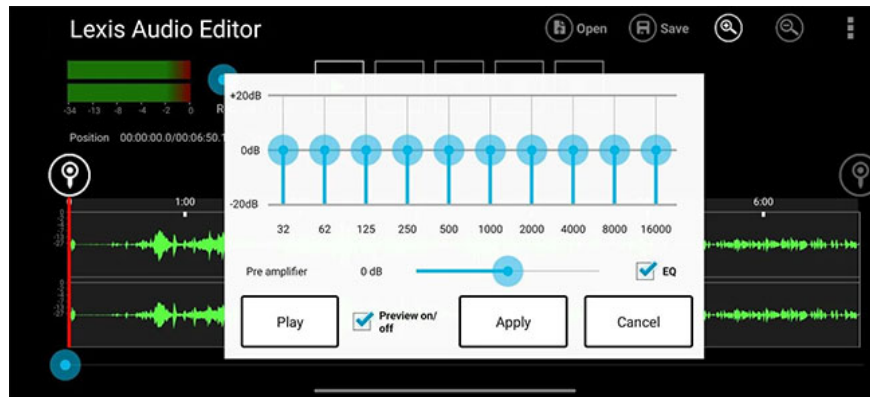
Lexis Audio Editor

Open

Save

-34 -13 -8 -4 -2 0

R

Position 00:00:00.0/00:06:50.1

1:00

6:00

+20dB

0dB

-20dB

32 62 125 250 500 1000 2000 4000 8000 16000

Pre amplifier 0 dB

EQ

Play

Preview on/off

Apply

Cancel